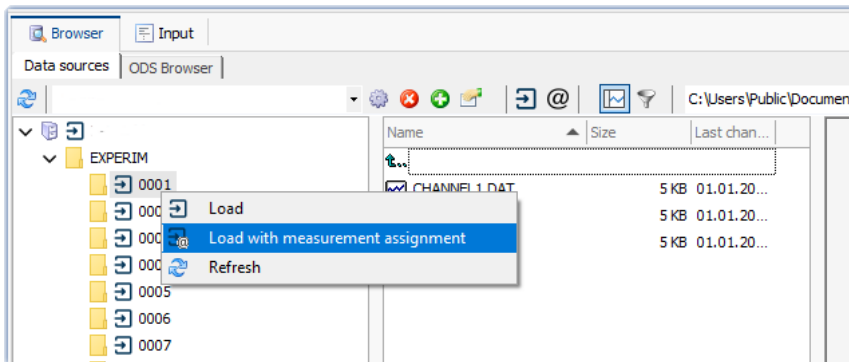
Browser
Input
Data sources
ODS Browser
C:\Users\Public\Documen
EXPERIM
0001
000
000
000
0005
0006
0007
Load
Load with measurement assignment
Refresh
Name
Size
Last chan...
CHANNEL1.DAT
5 KB 01.01.20...
5 KB 01.01.20...
5 KB 01.01.20...